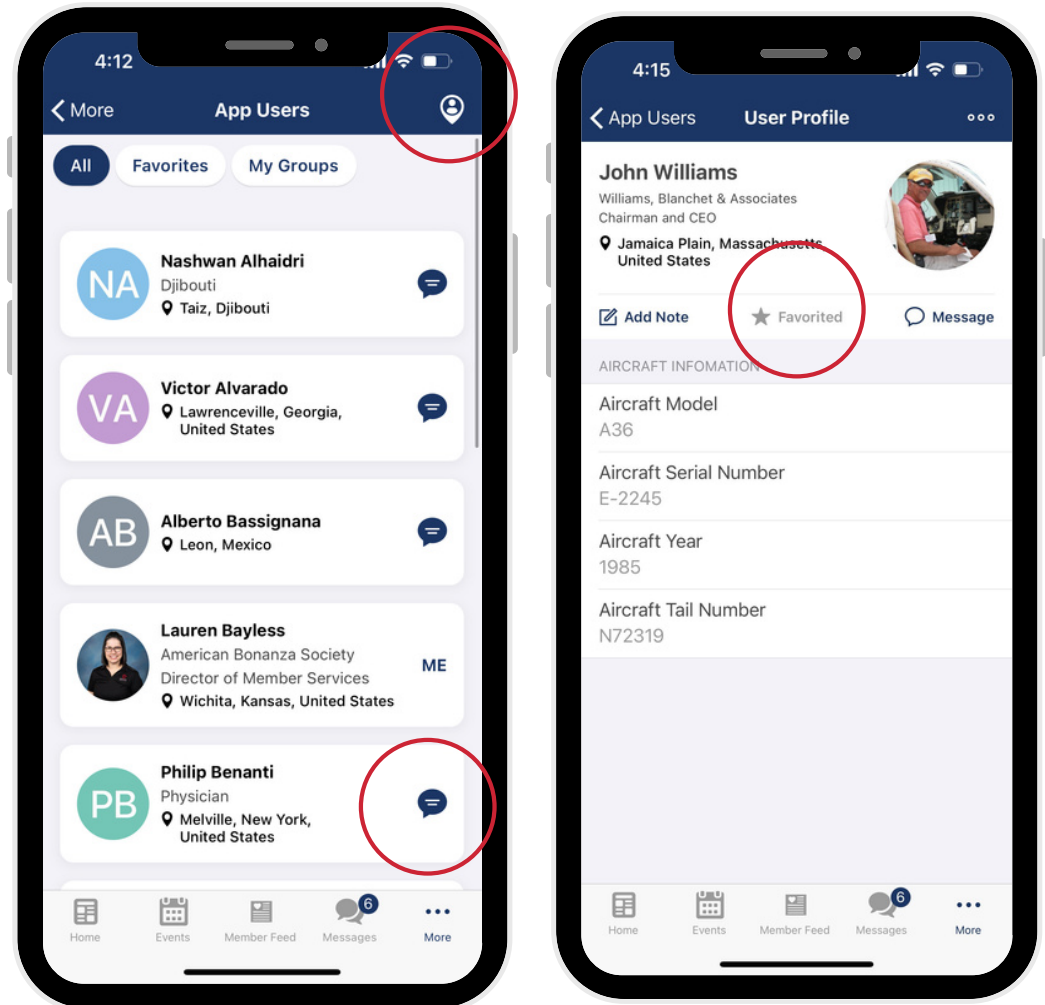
4:12

More

App Users

All

Favorites

My Groups

NA

Nashwan Alhaidri

Djibouti

Taiz, Djibouti

VA

Victor Alvarado

Lawrenceville, Georgia, United States

AB

Alberto Bassignana

Leon, Mexico

Lauren Bayless

American Bonanza Society

Director of Member Services

Wichita, Kansas, United States

ME

PB

Philip Benanti

Physician

Melville, New York, United States

Home

Events

Member Feed

6

Messages

More

4:15

App Users

User Profile

John Williams

Williams, Blanchet & Associates

Chairman and CEO

Jamaica Plain, Massachusetts United States

Add Note

Favorited

Message

AIRCRAFT INFOMATION

Aircraft Model

A36

Aircraft Serial Number

E-2245

Aircraft Year

1985

Aircraft Tail Number

N72319

Home

Events

Member Feed

6

Messages

More